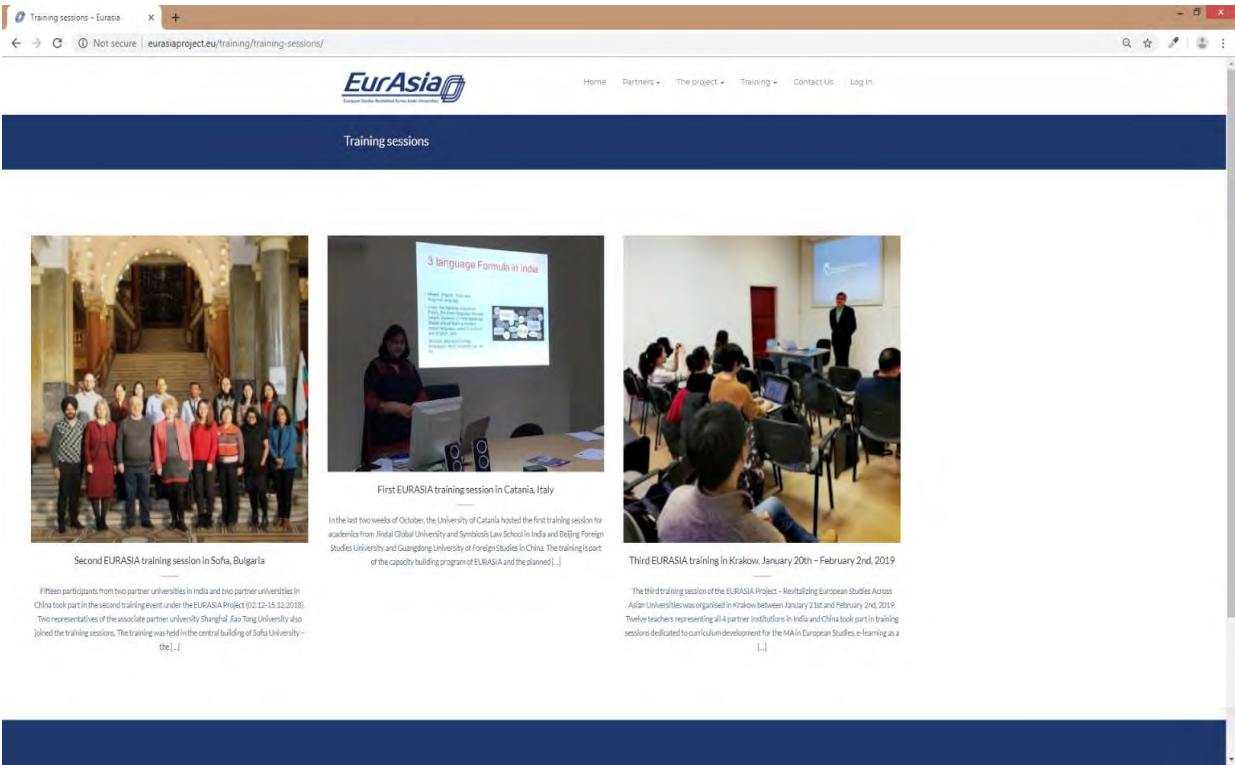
Training sessions – Eurasia

Not secure | eurasiaproject.eu/training/training-sessions/

EurAsia
European Studies Revitalized Across Asian Universities

Home Partners The project Training Contact Us Log In

Training sessions

3 language Formula in India

Second EURASIA training session in Sofia, Bulgaria

Fifteen participants from two partner universities in India and two partner universities in China took part in the second training event under the EURASIA Project (02.12-15.12.2018). Two representatives of the associate partner university Shanghai Jiao Tong University also joined the training sessions. The training was held in the central building of Sofia University – the [...]

First EURASIA training session in Catania, Italy

In the last two weeks of October, the University of Catania hosted the first training session for academics from Jindal Global University and Symbiosis Law School in India and Beijing Foreign Studies University and Guangdong University of Foreign Studies in China. The training is part of the capacity building program of EURASIA and the planned [...]

Third EURASIA training in Krakow, January 20th – February 2nd, 2019

The third training session of the EURASIA Project – Revitalizing European Studies Across Asian Universities was organised in Krakow between January 21st and February 2nd, 2019. Twelve teachers representing all 4 partner institutions in India and China took part in training sessions dedicated to curriculum development for the MA in European Studies, e-learning as a [...]